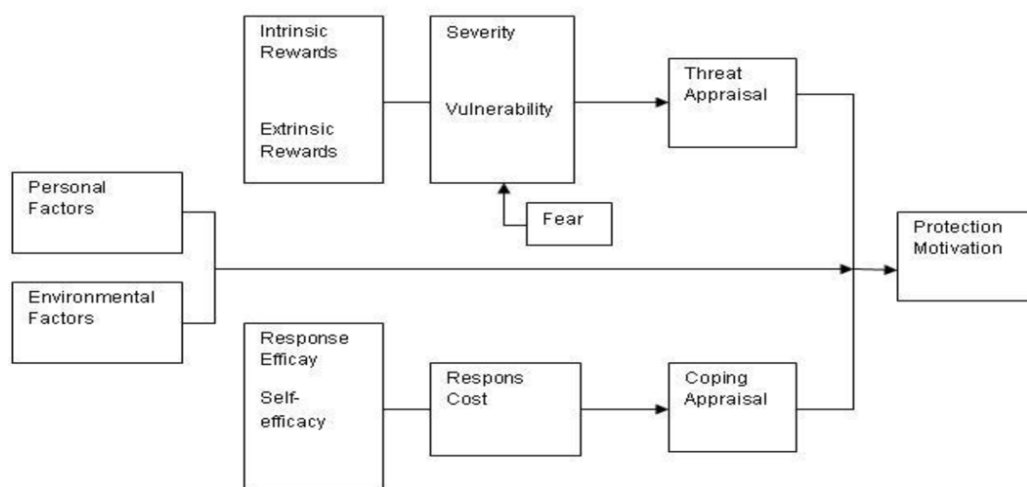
Intrinsic Rewards

Extrinsic Rewards

Severity

Vulnerability

Threat Appraisal

Fear

Personal Factors

Environmental Factors

Protection Motivation

Response Efficay

Self-efficacy

Respons Cost

Coping Appraisal